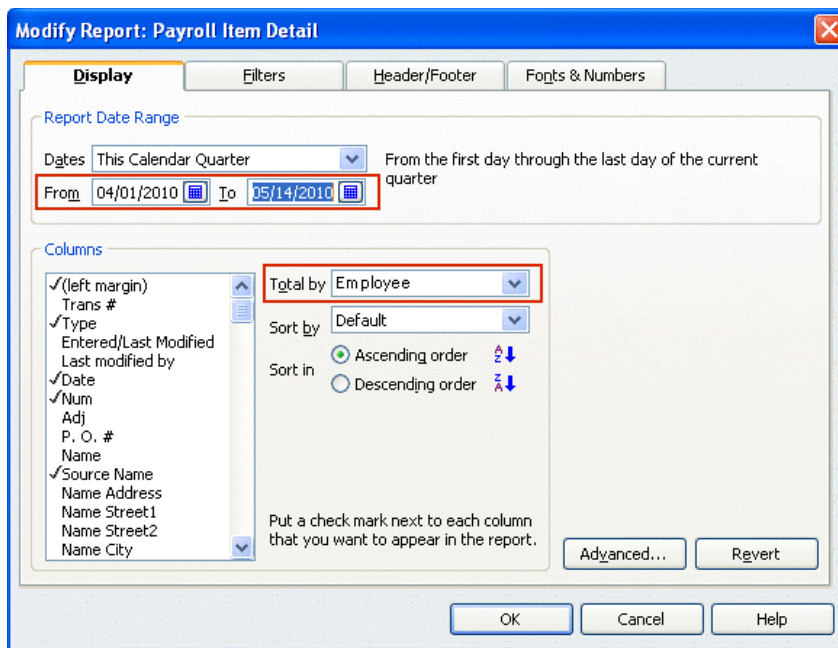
Modify Report: Payroll Item Detail

Display | Filters | Header/Footer | Fonts & Numbers

Report Date Range

Dates This Calendar Quarter

From the first day through the last day of the current quarter

From 04/01/2010 To 05/14/2010

Columns

✓(left margin)
Trans #
✓Type
Entered/Last Modified
Last modified by
✓Date
✓Num
Adj
P. O. #
Name
✓Source Name
Name Address
Name Street1
Name Street2
Name City

Total by Employee

Sort by Default

Sort in Ascending order
Descending order

Put a check mark next to each column that you want to appear in the report.

Advanced... Revert

OK Cancel Help